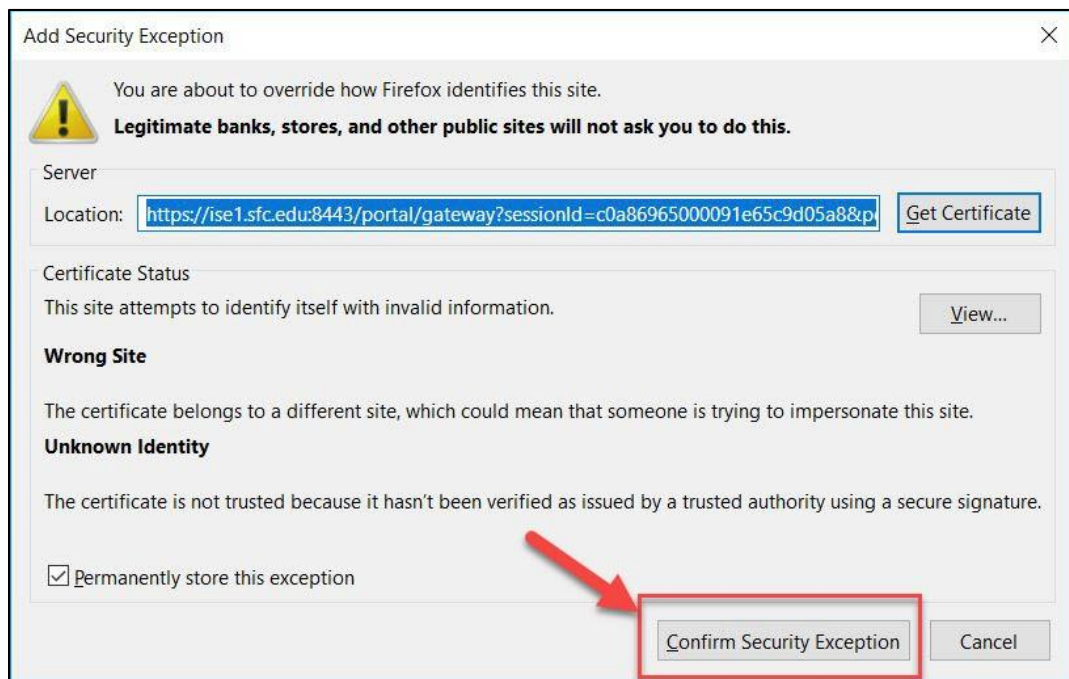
Add Security Exception

×

You are about to override how Firefox identifies this site.

**Legitimate banks, stores, and other public sites will not ask you to do this.**

Server

Location: https://ise1.sfc.edu:8443/portal/gateway?sessionId=c0a86965000091e65c9d05a8&p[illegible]

Get Certificate

Certificate Status

This site attempts to identify itself with invalid information.

View...

**Wrong Site**

The certificate belongs to a different site, which could mean that someone is trying to impersonate this site.

**Unknown Identity**

The certificate is not trusted because it hasn't been verified as issued by a trusted authority using a secure signature.

☑ Permanently store this exception

Confirm Security Exception

Cancel